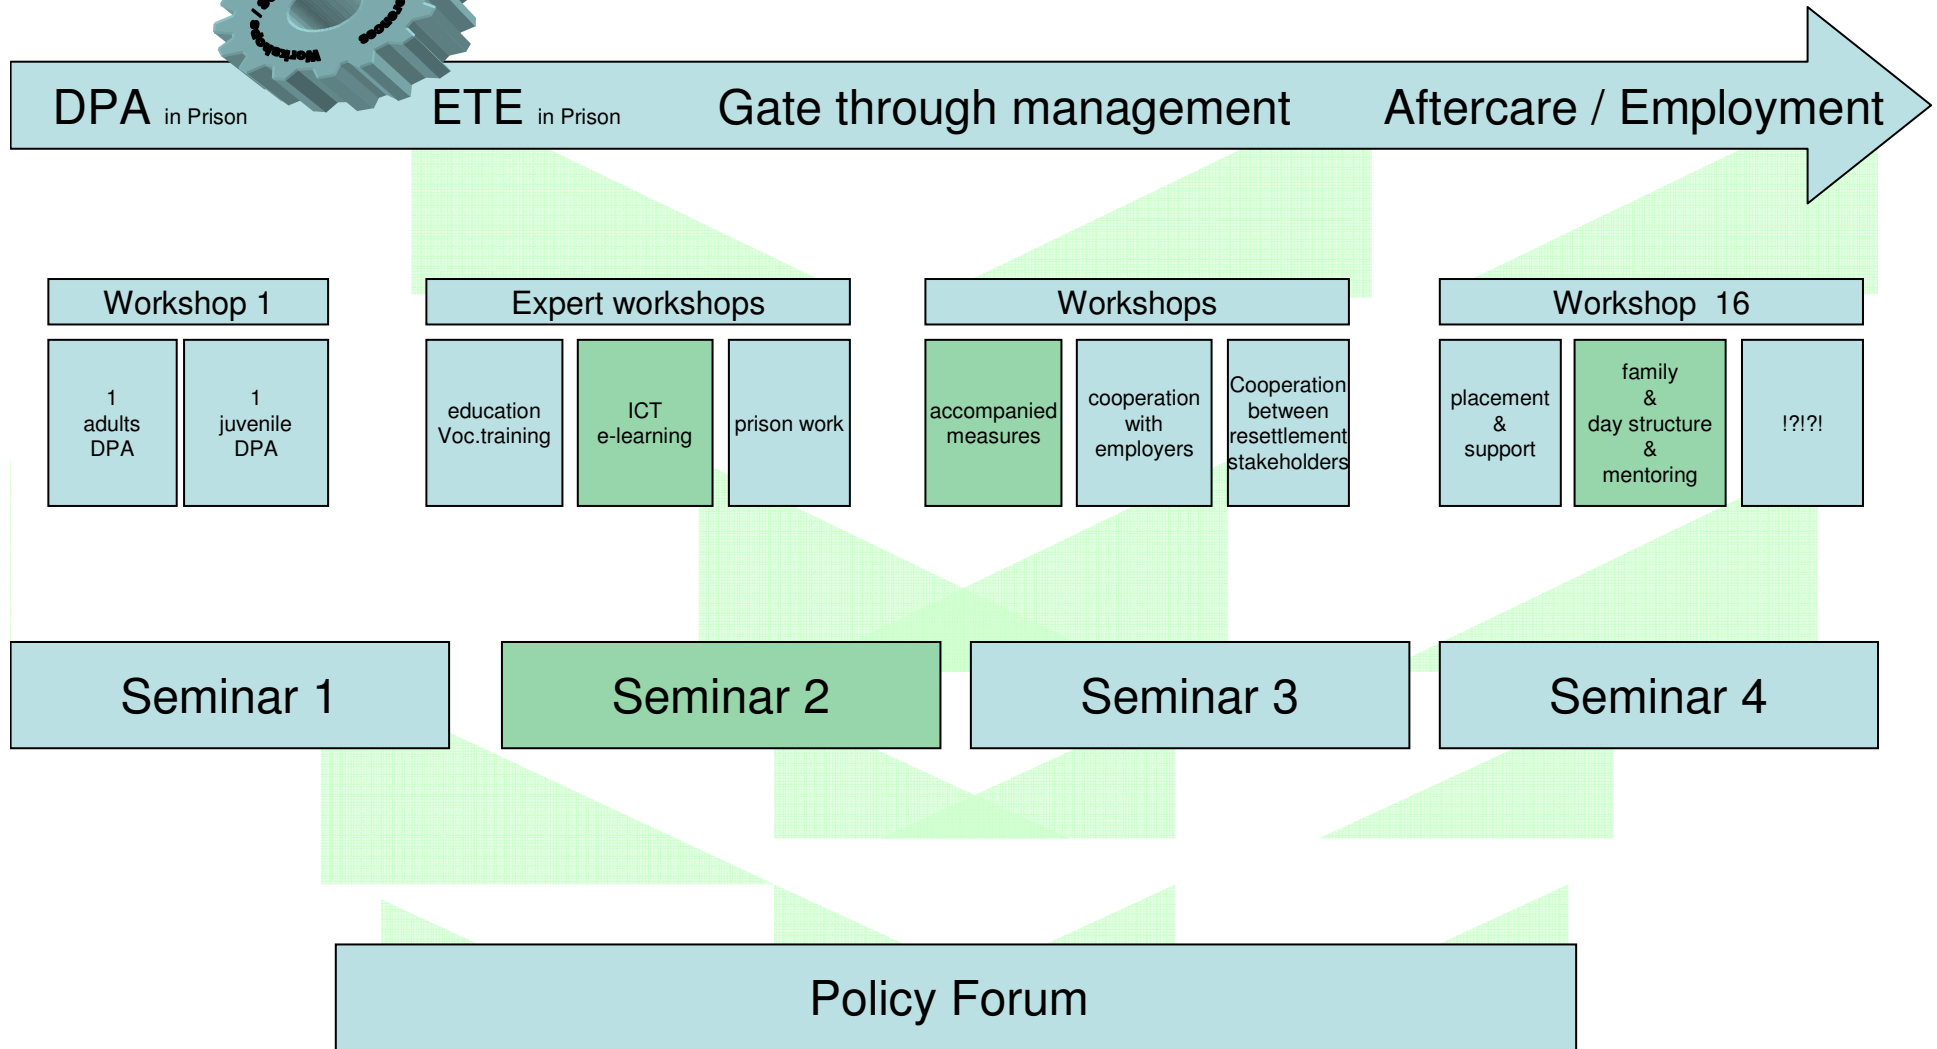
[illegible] Workshops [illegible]

DPA in Prison ETE in Prison Gate through management Aftercare / Employment

Workshop 1

1 adults DPA

1 juvenile DPA

Expert workshops

education Voc.training

ICT e-learning

prison work

Workshops

accompanied measures

cooperation with employers

Cooperation between resettlement stakeholders

Workshop 16

placement & support

family & day structure & mentoring

!?!?!

Seminar 1

Seminar 2

Seminar 3

Seminar 4

Policy Forum